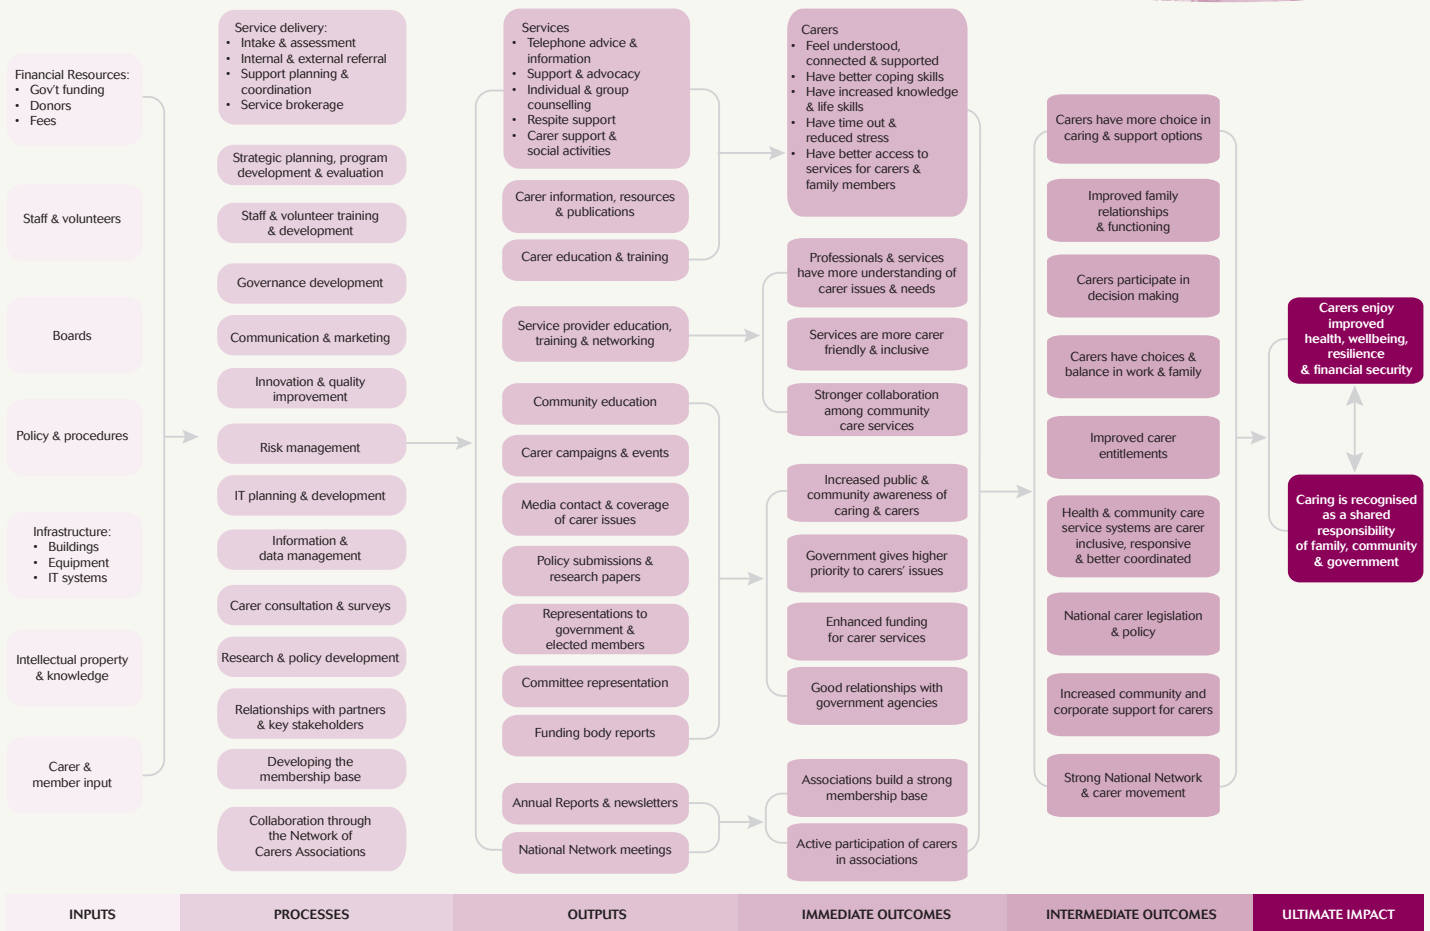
Financial Resources:
- Gov't funding
- Donors
- Fees

Staff & volunteers

Boards

Policy & procedures

Infrastructure:
- Buildings
- Equipment
- IT systems

Intellectual property & knowledge

Carer & member input

Service delivery:
- Intake & assessment
- Internal & external referral
- Support planning & coordination
- Service brokerage

Strategic planning, program development & evaluation

Staff & volunteer training & development

Governance development

Communication & marketing

Innovation & quality improvement

Risk management

IT planning & development

Information & data management

Carer consultation & surveys

Research & policy development

Relationships with partners & key stakeholders

Developing the membership base

Collaboration through the Network of Carers Associations

Services
- Telephone advice & information
- Support & advocacy
- Individual & group counselling
- Respite support
- Carer support & social activities

Carer information, resources & publications

Carer education & training

Service provider education, training & networking

Community education

Carer campaigns & events

Media contact & coverage of carer issues

Policy submissions & research papers

Representations to government & elected members

Committee representation

Funding body reports

Annual Reports & newsletters

National Network meetings

Carers
- Feel understood, connected & supported
- Have better coping skills
- Have increased knowledge & life skills
- Have time out & reduced stress
- Have better access to services for carers & family members

Professionals & services have more understanding of carer issues & needs

Services are more carer friendly & inclusive

Stronger collaboration among community care services

Increased public & community awareness of caring & carers

Government gives higher priority to carers' issues

Enhanced funding for carer services

Good relationships with government agencies

Associations build a strong membership base

Active participation of carers in associations

Carers have more choice in caring & support options

Improved family relationships & functioning

Carers participate in decision making

Carers have choices & balance in work & family

Improved carer entitlements

Health & community care service systems are carer inclusive, responsive & better coordinated

National carer legislation & policy

Increased community and corporate support for carers

Strong National Network & carer movement

Carers enjoy improved health, wellbeing, resilience & financial security

Caring is recognised as a shared responsibility of family, community & government

INPUTS | PROCESSES | OUTPUTS | IMMEDIATE OUTCOMES | INTERMEDIATE OUTCOMES | ULTIMATE IMPACT